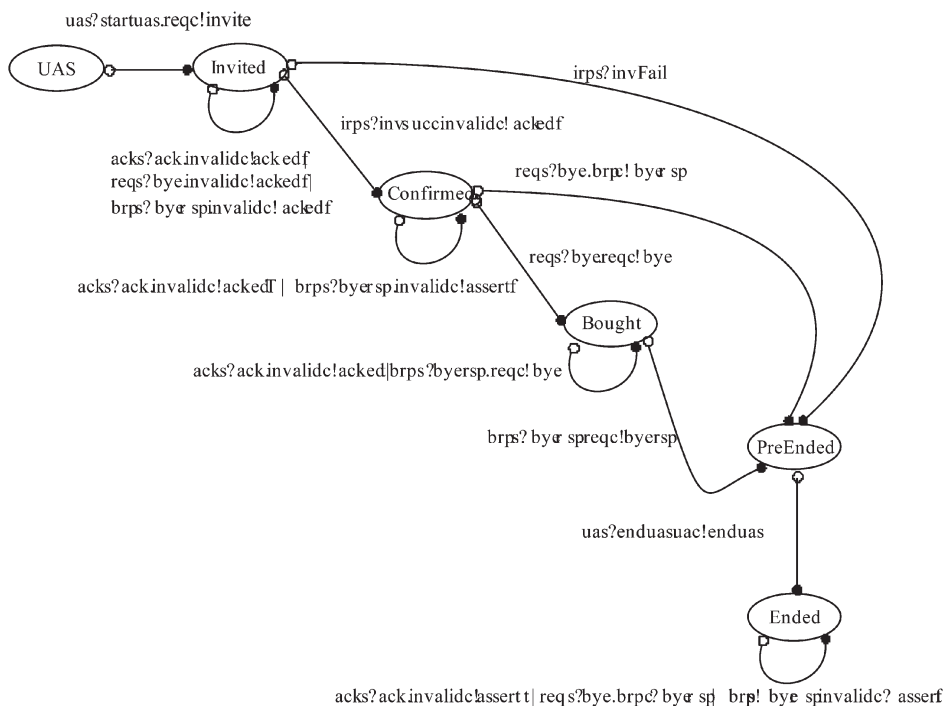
uas?startuas.reqc!invite

UAS

Invited

irps?invFail

irps?invsuccinvalidc! ackedf

acks?ack.invalidc!ackedf
reqs?bye.invalidc!ackedf|
brps? byersp.invalidc! ackedf

Confirmed

reqs?bye.brpc! byersp

reqs?byereqc! bye

acks?ack.invalidc!ackedT | brps?byersp.invalidc!assertf

Bought

acks?ack.invalidc!acked|brps?byersp.reqc! bye

brps? byerspreqc!byersp

PreEnded

uas?enduasuac!enduas

Ended

acks?ack.invalidc!assert t| reqs?bye.brpc? byersp| brps! bye spinvalidc? assertf